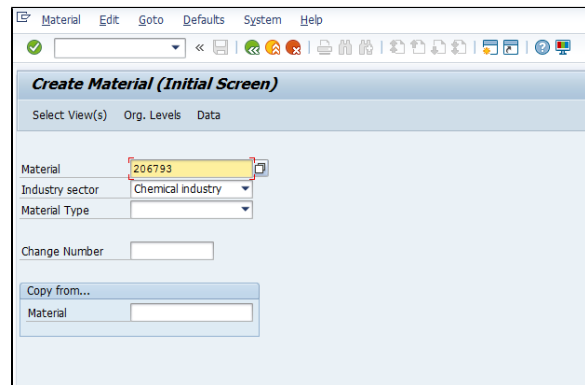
Material Edit Goto Defaults System Help

Create Material (Initial Screen)

Select View(s) Org. Levels Data

Material 206793
Industry sector Chemical industry
Material Type

Change Number

Copy from...
Material